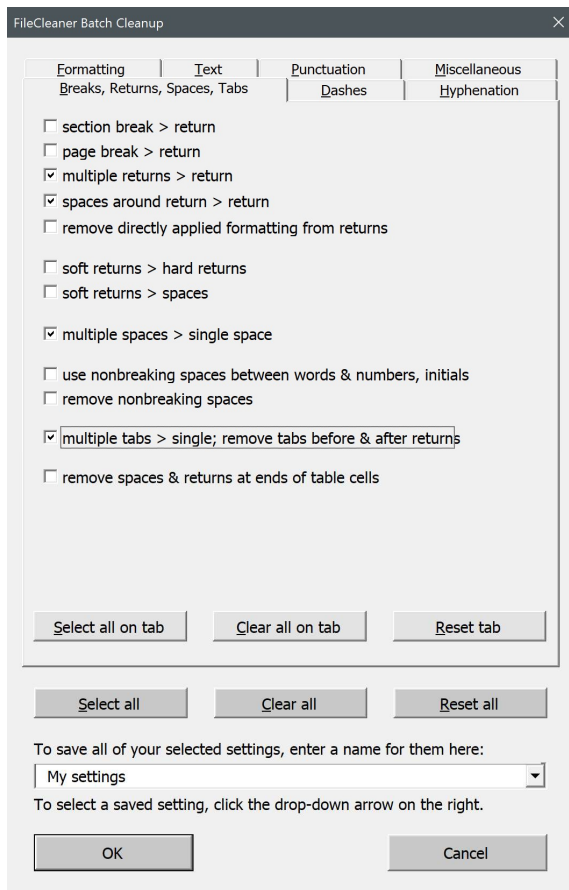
FileCleaner Batch Cleanup
×

Formatting
Text
Punctuation
Miscellaneous
Breaks, Returns, Spaces, Tabs
Dashes
Hyphenation

☐ section break > return
☐ page break > return
☑ multiple returns > return
☑ spaces around return > return
☐ remove directly applied formatting from returns

☐ soft returns > hard returns
☐ soft returns > spaces

☑ multiple spaces > single space

☐ use nonbreaking spaces between words & numbers, initials
☐ remove nonbreaking spaces

☑ multiple tabs > single; remove tabs before & after returns

☐ remove spaces & returns at ends of table cells

Select all on tab
Clear all on tab
Reset tab

Select all
Clear all
Reset all

To save all of your selected settings, enter a name for them here:
My settings
To select a saved setting, click the drop-down arrow on the right.

OK
Cancel